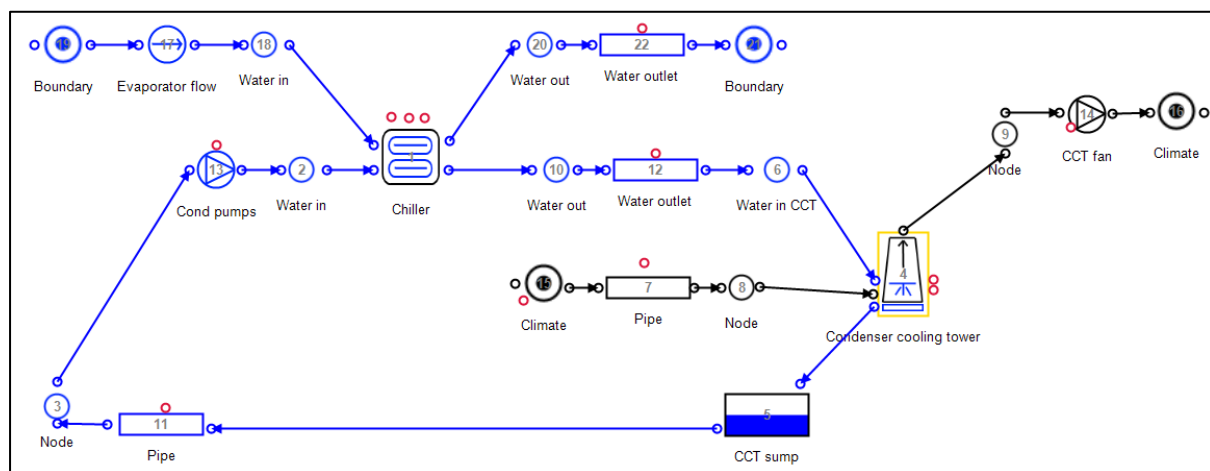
19
Boundary
17
Evaporator flow
18
Water in
20
Water out
22
Water outlet
21
Boundary
13
Cond pumps
2
Water in
1
Chiller
10
Water out
12
Water outlet
6
Water in CCT
9
Node
14
CCT fan
16
Climate
15
Climate
7
Pipe
8
Node
4
Condenser cooling tower
3
Node
11
Pipe
5
CCT sump